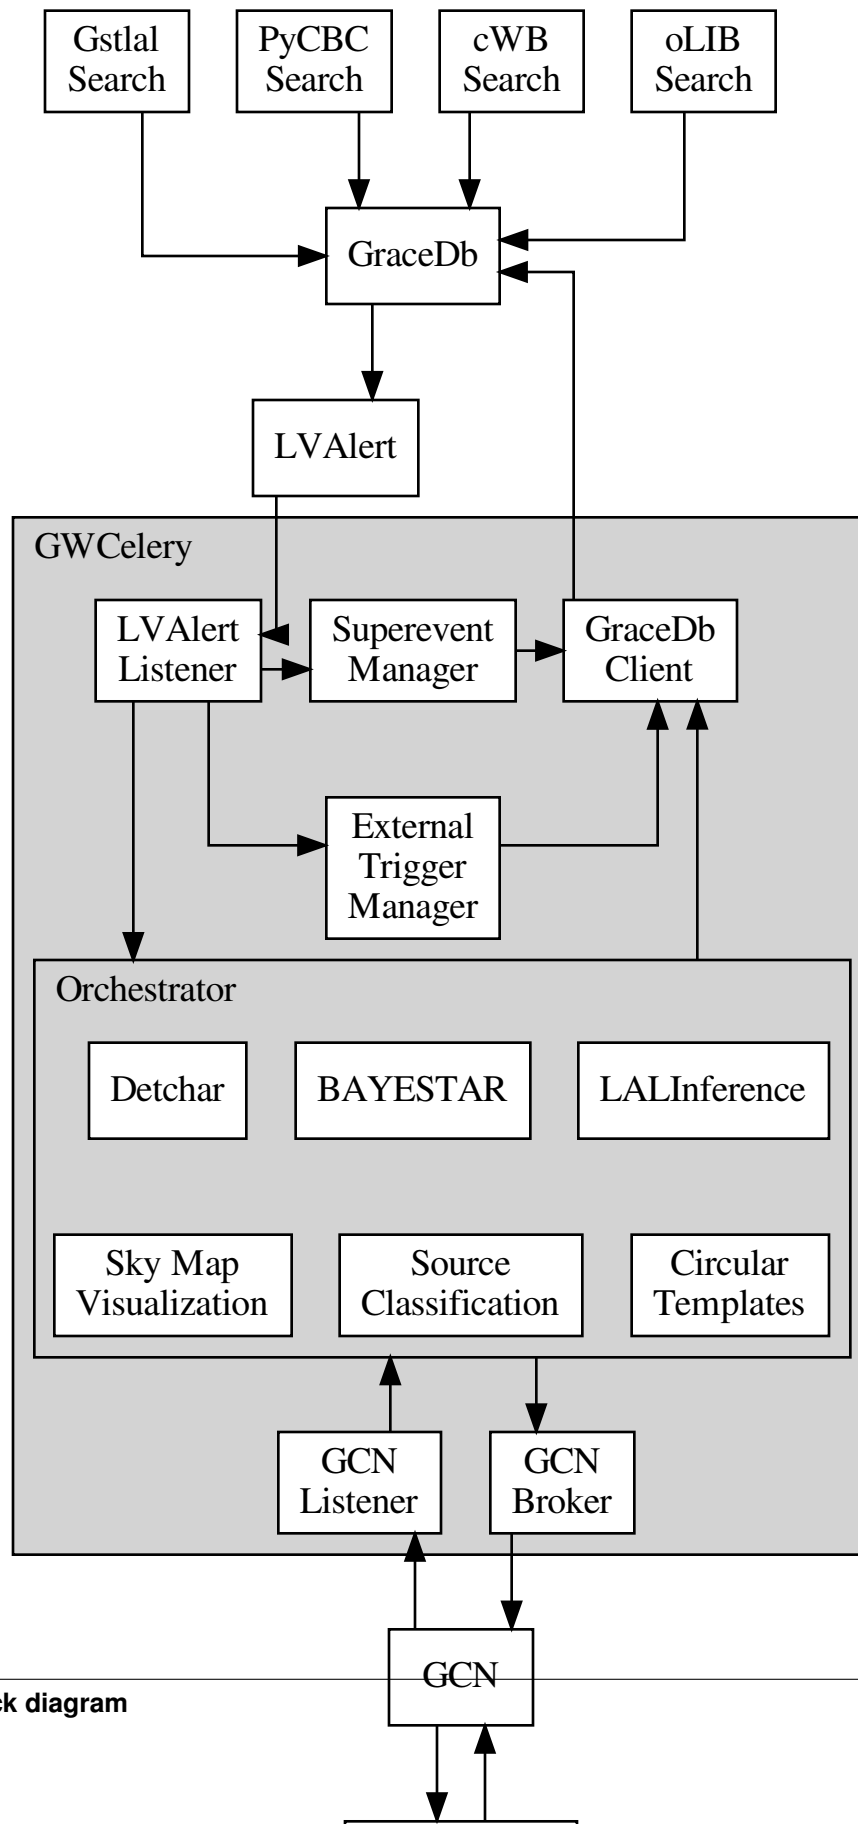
Gstlal Search

PyCBC Search

cWB Search

oLIB Search

GraceDb

LVAlert

GWCelery

LVAlert Listener

Superevent Manager

GraceDb Client

External Trigger Manager

Orchestrator

Detchar

BAYESTAR

LALInference

Sky Map Visualization

Source Classification

Circular Templates

GCN Listener

GCN Broker

GCN

k diagram